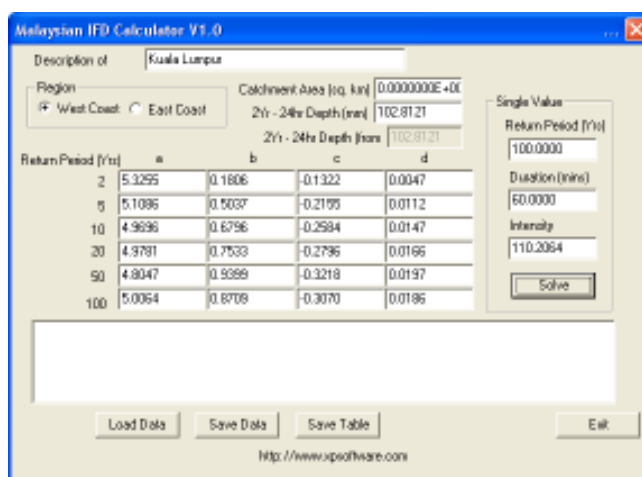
Malaysian IFD Calculator V1.0

Description of Kuala Lumpur

Region
West Coast East Coast

Catchment Area (sq. km) 0.0000000E+00
2Yr - 24hr Depth (mm) 102.8121
2Yr - 24hr Depth (from 102.8121

| Return Period (Yrs) | a | b | c | d |
|---|---|---|---|---|
| 2 | 5.3255 | 0.1806 | -0.1322 | 0.0047 |
| 5 | 5.1086 | 0.5037 | -0.2155 | 0.0112 |
| 10 | 4.9696 | 0.6796 | -0.2584 | 0.0147 |
| 20 | 4.9781 | 0.7533 | -0.2796 | 0.0166 |
| 50 | 4.8047 | 0.9399 | -0.3218 | 0.0197 |
| 100 | 5.0064 | 0.8709 | -0.3070 | 0.0186 |

Single Value
Return Period (Yrs)
100.0000
Duration (mins)
60.0000
Intensity
110.2064
Solve

Load Data Save Data Save Table Exit

http://www.xpsoftware.com